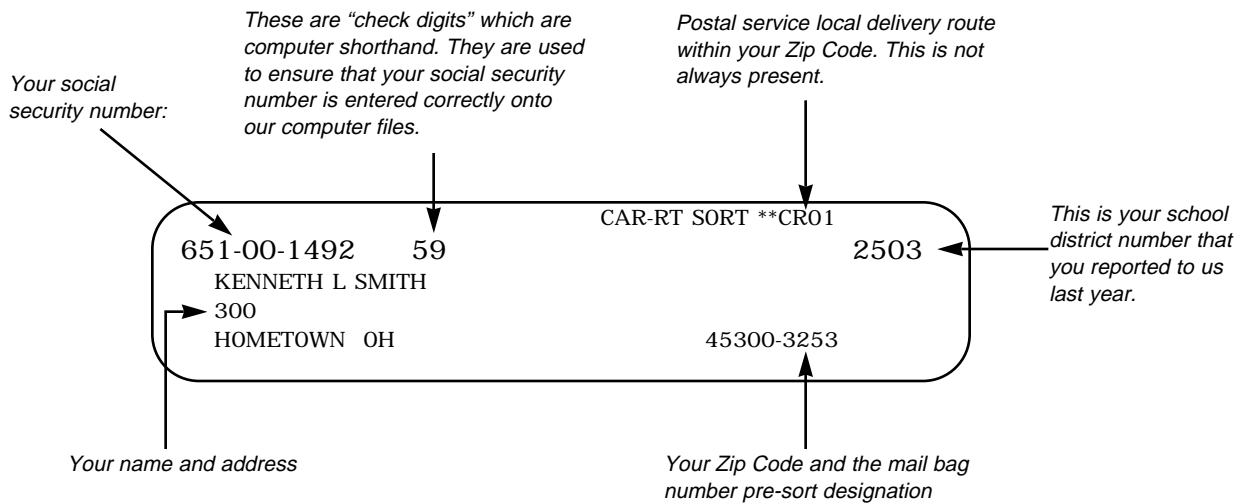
These are “check digits” which are computer shorthand. They are used to ensure that your social security number is entered correctly onto our computer files.

Postal service local delivery route within your Zip Code. This is not always present.

Your social security number:

CAR-RT SORT **CR01

651-00-1492 59 2503

KENNETH L SMITH

300

HOMETOWN OH 45300-3253

This is your school district number that you reported to us last year.

Your name and address

Your Zip Code and the mail bag number pre-sort designation